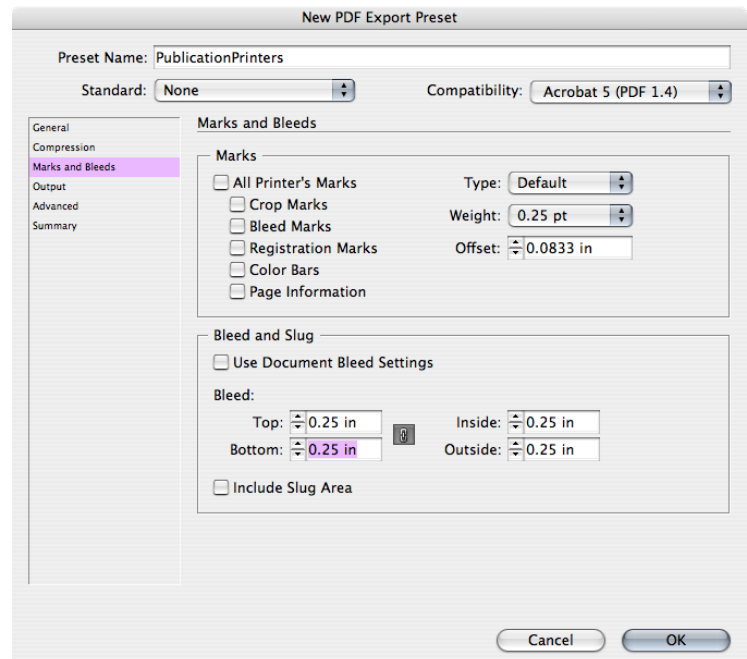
New PDF Export Preset

Preset Name: PublicationPrinters

Standard: None

Compatibility: Acrobat 5 (PDF 1.4)

General
Compression
Marks and Bleeds
Output
Advanced
Summary

Marks and Bleeds

Marks

All Printer's Marks
Crop Marks
Bleed Marks
Registration Marks
Color Bars
Page Information

Type: Default
Weight: 0.25 pt
Offset: 0.0833 in

Bleed and Slug

Use Document Bleed Settings

Bleed:

Top: 0.25 in
Bottom: 0.25 in
Inside: 0.25 in
Outside: 0.25 in

Include Slug Area

Cancel
OK